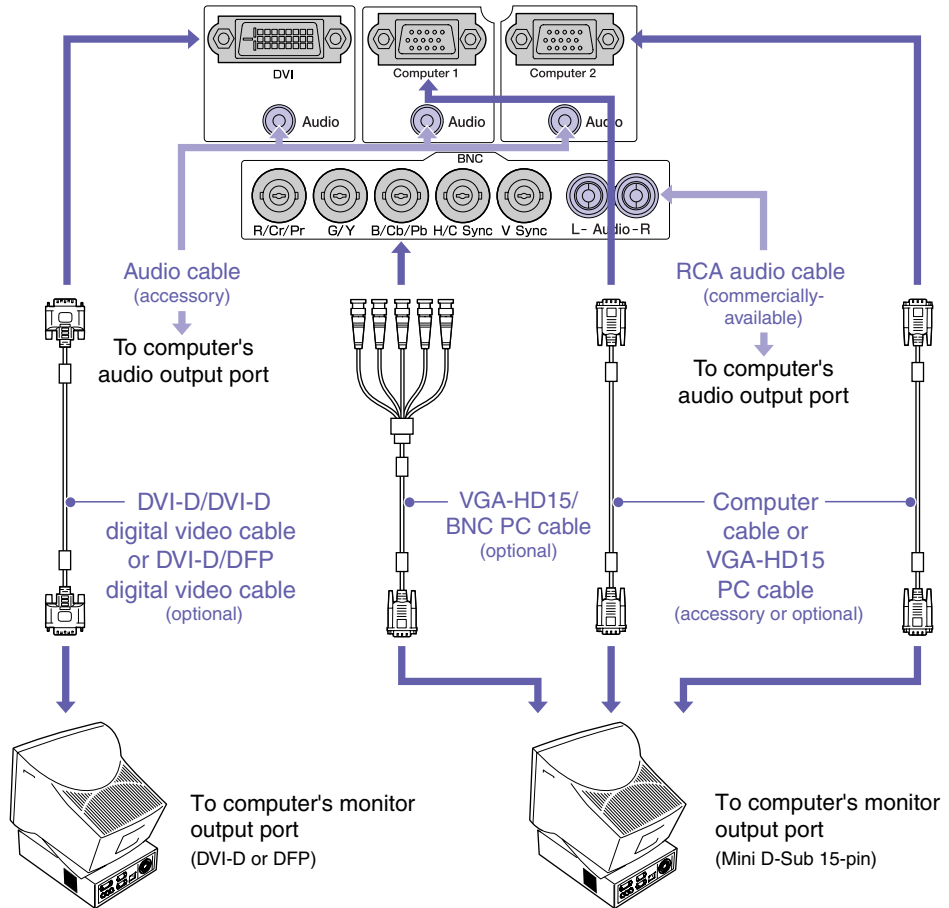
DVI

Audio

Computer 1

Audio

Computer 2

Audio

BNC

R/Cr/Pr

G/Y

B/Cb/Pb

H/C Sync

V Sync

L - Audio - R

Audio cable
(accessory)

To computer's audio output port

RCA audio cable
(commercially-available)

To computer's audio output port

DVI-D/DVI-D digital video cable or DVI-D/DFP digital video cable
(optional)

VGA-HD15/ BNC PC cable
(optional)

Computer cable or VGA-HD15 PC cable
(accessory or optional)

To computer's monitor output port
(DVI-D or DFP)

To computer's monitor output port
(Mini D-Sub 15-pin)